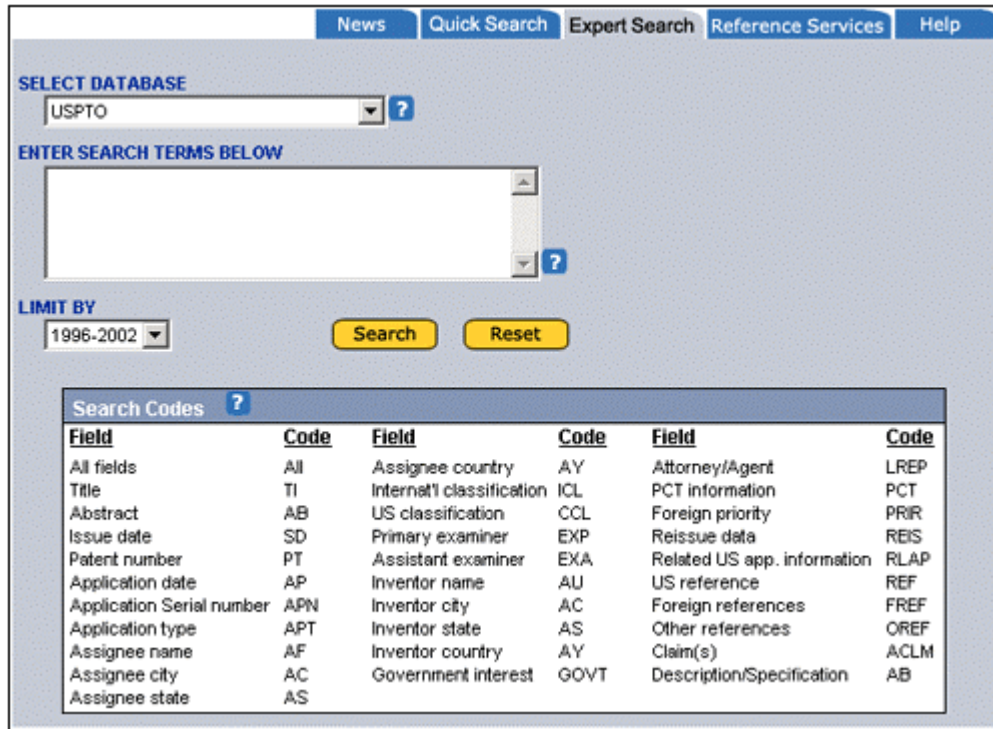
News | Quick Search | Expert Search | Reference Services | Help

SELECT DATABASE
USPTO ?

ENTER SEARCH TERMS BELOW
?

LIMIT BY
1996-2002

Search Reset

Search Codes ?

| Field | Code | Field | Code | Field | Code |
|---|---|---|---|---|---|
| All fields | All | Assignee country | AY | Attorney/Agent | LREP |
| Title | TI | Internat'l classification | ICL | PCT information | PCT |
| Abstract | AB | US classification | CCL | Foreign priority | PRIR |
| Issue date | SD | Primary examiner | EXP | Reissue data | REIS |
| Patent number | PT | Assistant examiner | EXA | Related US app. information | RLAP |
| Application date | AP | Inventor name | AU | US reference | REF |
| Application Serial number | APN | Inventor city | AC | Foreign references | FREF |
| Application type | APT | Inventor state | AS | Other references | OREF |
| Assignee name | AF | Inventor country | AY | Claim(s) | ACLM |
| Assignee city | AC | Government interest | GOVT | Description/Specification | AB |
| Assignee state | AS | | | | |